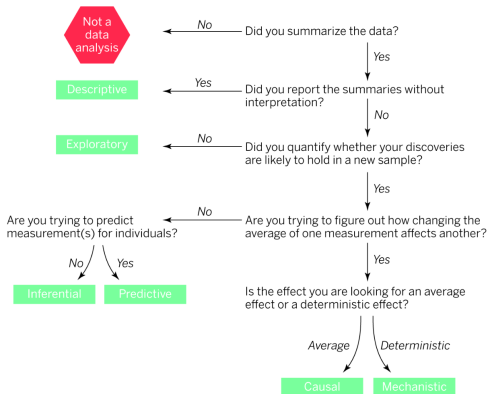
Not a data analysis

No

Did you summarize the data?

Yes

Descriptive

Yes

Did you report the summaries without interpretation?

No

Exploratory

No

Did you quantify whether your discoveries are likely to hold in a new sample?

Yes

Are you trying to predict measurement(s) for individuals?

No

Are you trying to figure out how changing the average of one measurement affects another?

No

Yes

Inferential

Predictive

Yes

Is the effect you are looking for an average effect or a deterministic effect?

Average

Deterministic

Causal

Mechanistic